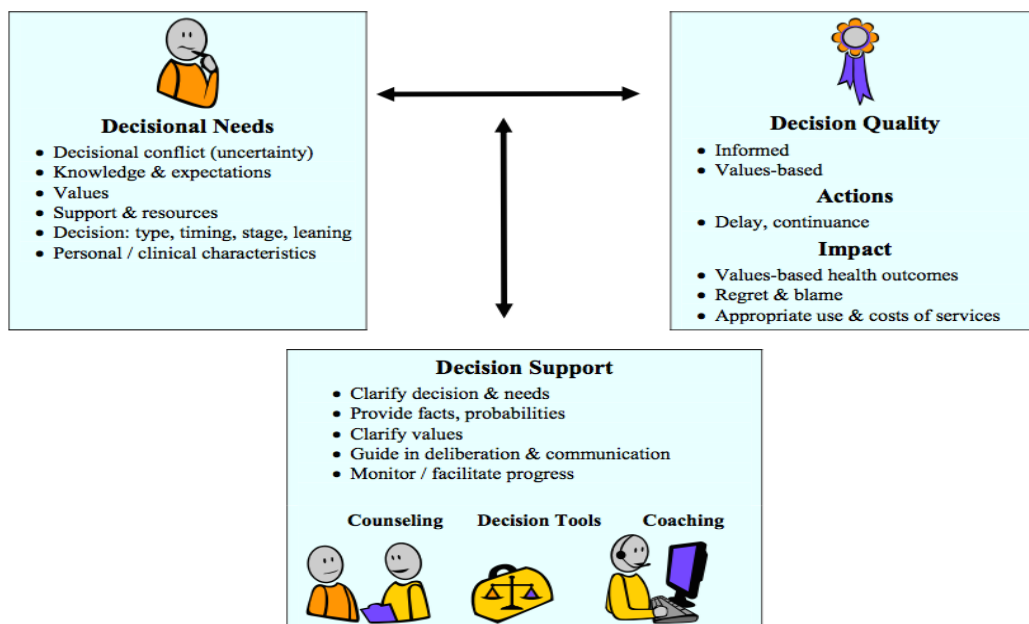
Decisional Needs

- Decisional conflict (uncertainty)
- Knowledge & expectations
- Values
- Support & resources
- Decision: type, timing, stage, leaning
- Personal / clinical characteristics

Decision Quality

- Informed
- Values-based

Actions

- Delay, continuance

Impact

- Values-based health outcomes
- Regret & blame
- Appropriate use & costs of services

Decision Support

- Clarify decision & needs
- Provide facts, probabilities
- Clarify values
- Guide in deliberation & communication
- Monitor / facilitate progress

Counseling

Decision Tools

Coaching